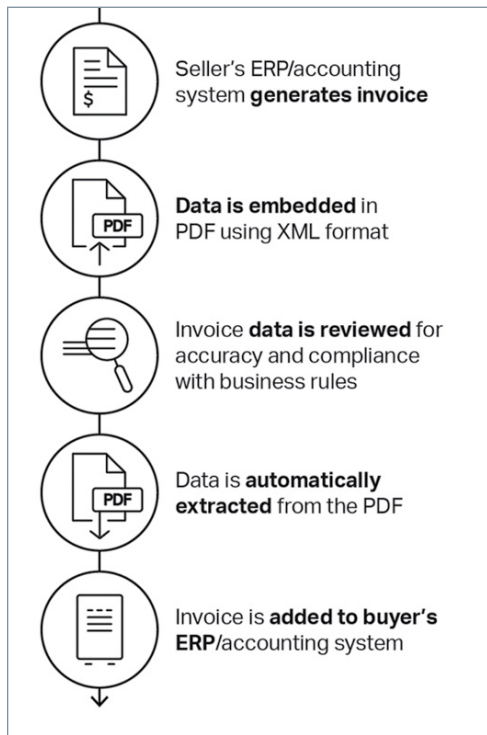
$

Seller's ERP/accounting system generates invoice

PDF

Data is embedded in PDF using XML format

Invoice data is reviewed for accuracy and compliance with business rules

PDF

Data is automatically extracted from the PDF

Invoice is added to buyer's ERP/accounting system